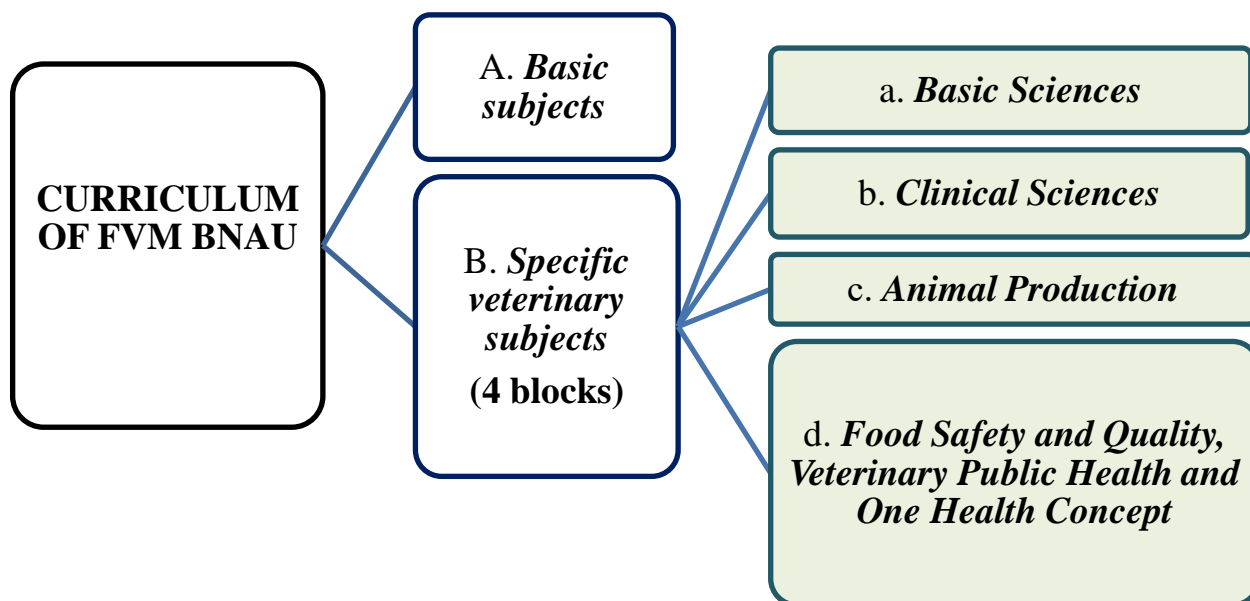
CURRICULUM OF FVM BNAU

A. Basic subjects

B. Specific veterinary subjects (4 blocks)

a. Basic Sciences

b. Clinical Sciences

c. Animal Production

d. Food Safety and Quality, Veterinary Public Health and One Health Concept